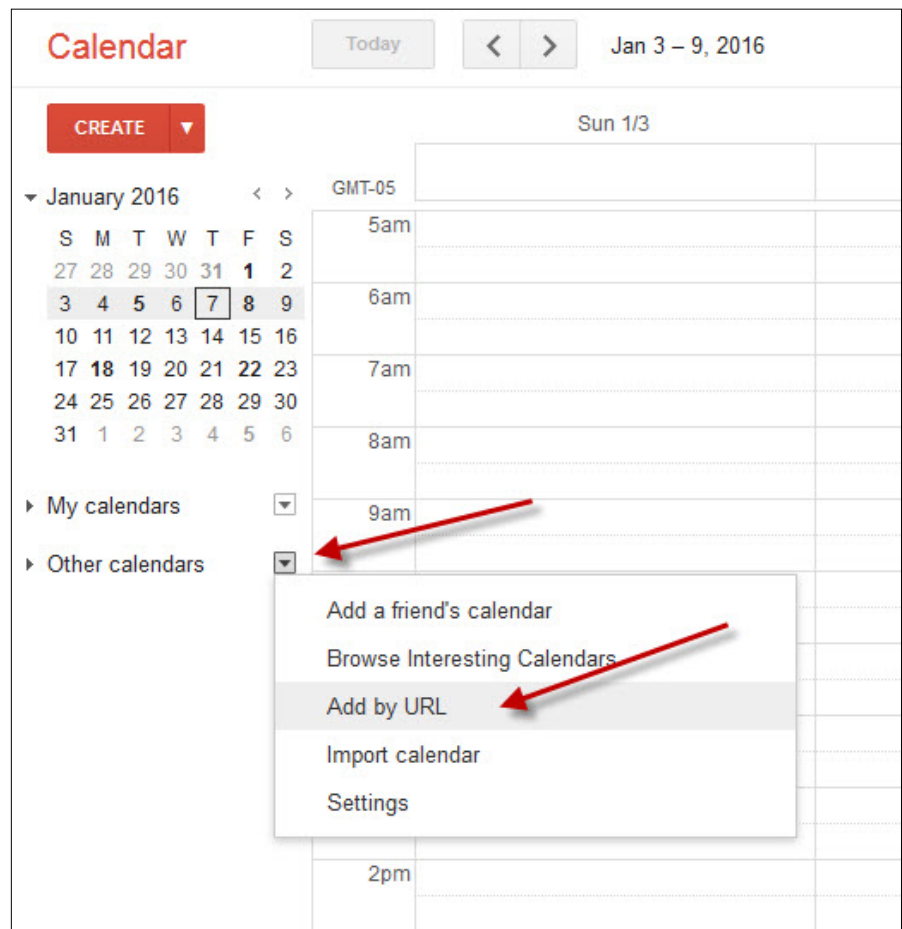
Calendar

Today

<

>

Jan 3 – 9, 2016

CREATE ▼

Sun 1/3

January 2016 < >

| S | M | T | W | T | F | S |
|---|---|---|---|---|---|---|
| 27 | 28 | 29 | 30 | 31 | 1 | 2 |
| 3 | 4 | 5 | 6 | 7 | 8 | 9 |
| 10 | 11 | 12 | 13 | 14 | 15 | 16 |
| 17 | 18 | 19 | 20 | 21 | 22 | 23 |
| 24 | 25 | 26 | 27 | 28 | 29 | 30 |
| 31 | 1 | 2 | 3 | 4 | 5 | 6 |

GMT-05

5am

6am

7am

8am

9am

2pm

My calendars

Other calendars

Add a friend's calendar

Browse Interesting Calendars

Add by URL

Import calendar

Settings